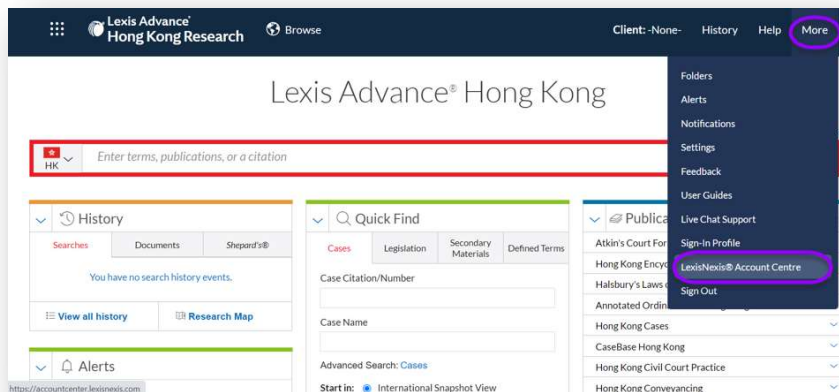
Lexis Advance® Hong Kong Research Browse Client: -None- History Help More

Lexis Advance® Hong Kong

HK Enter terms, publications, or a citation

Folders
Alerts
Notifications
Settings
Feedback
User Guides
Live Chat Support
Sign-In Profile
LexisNexis® Account Centre
Sign Out

History
Searches Documents Shepard's®
You have no search history events.
View all history Research Map

Alerts

Quick Find
Cases Legislation Secondary Materials Defined Terms
Case Citation/Number
Case Name
Advanced Search: Cases
Start in: International Snapshot View

Publica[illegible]
Atkin's Court For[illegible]
Hong Kong Encyc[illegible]
Halsbury's Laws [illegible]
Annotated Ordin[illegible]
Hong Kong Cases
CaseBase Hong Kong
Hong Kong Civil Court Practice
Hong Kong Conveyancing

https://accountcenter.lexisnexis.com